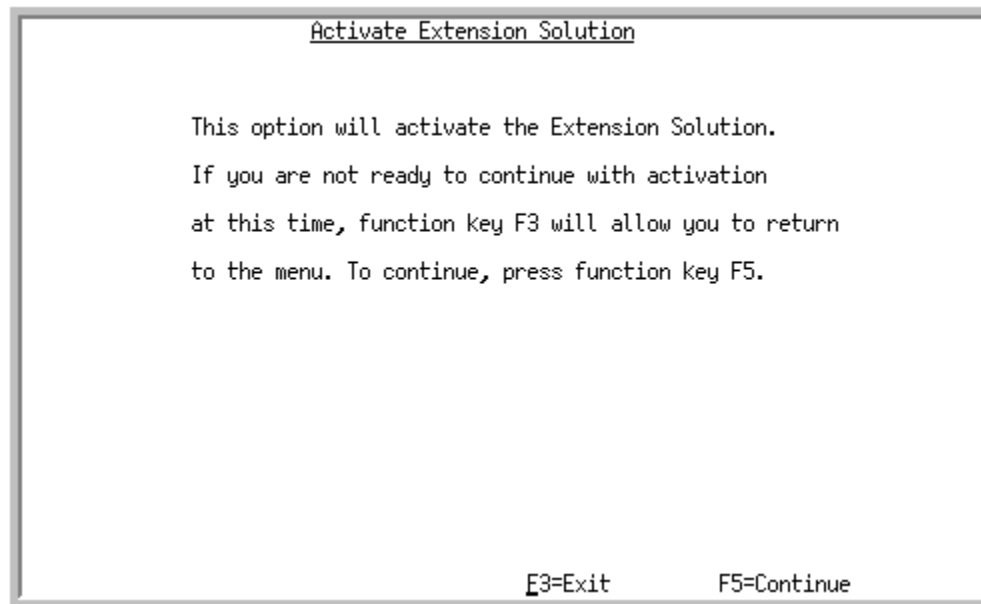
Activate Extension Solution

This option will activate the Extension Solution. If you are not ready to continue with activation at this time, function key F3 will allow you to return to the menu. To continue, press function key F5.

F3=Exit F5=Continue